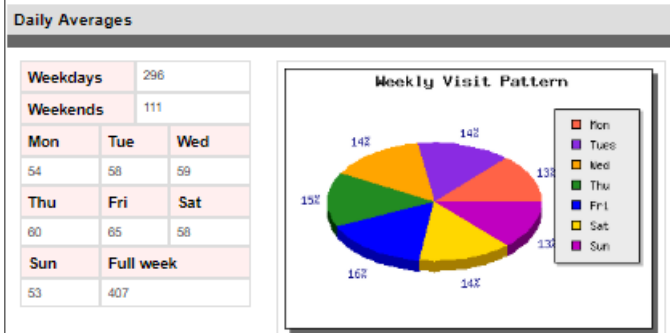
Daily Averages

| Weekdays | 296 |
|---|---|
| Weekends | 111 |

| Mon | Tue | Wed |
|---|---|---|
| 54 | 58 | 59 |
| Thu | Fri | Sat |
| 60 | 65 | 58 |
| Sun | Full week | |
| 53 | 407 | |

Weekly Visit Pattern

14%
14%
13%
15%
13%
16%
14%

Mon
Tues
Wed
Thu
Fri
Sat
Sun